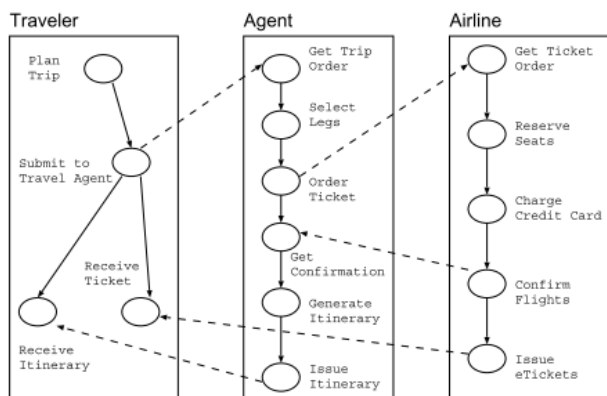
Traveler

Plan Trip

Submit to Travel Agent

Receive Ticket

Receive Itinerary

Agent

Get Trip Order

Select Legs

Order Ticket

Get Confirmation

Generate Itinerary

Issue Itinerary

Airline

Get Ticket Order

Reserve Seats

Charge Credit Card

Confirm Flights

Issue eTickets